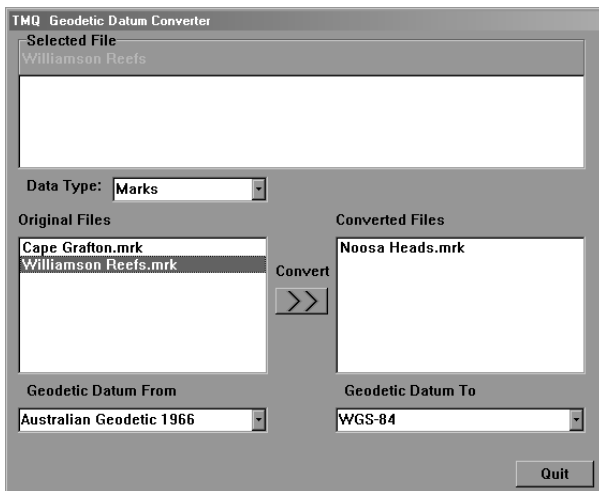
TMQ Geodetic Datum Converter

Selected File
Williamson Reefs

Data Type: Marks

Original Files
Cape Grafton.mrk
Williamson Reefs.mrk

Convert
>>

Converted Files
Noosa Heads.mrk

Geodetic Datum From
Australian Geodetic 1966

Geodetic Datum To
WGS-84

Quit